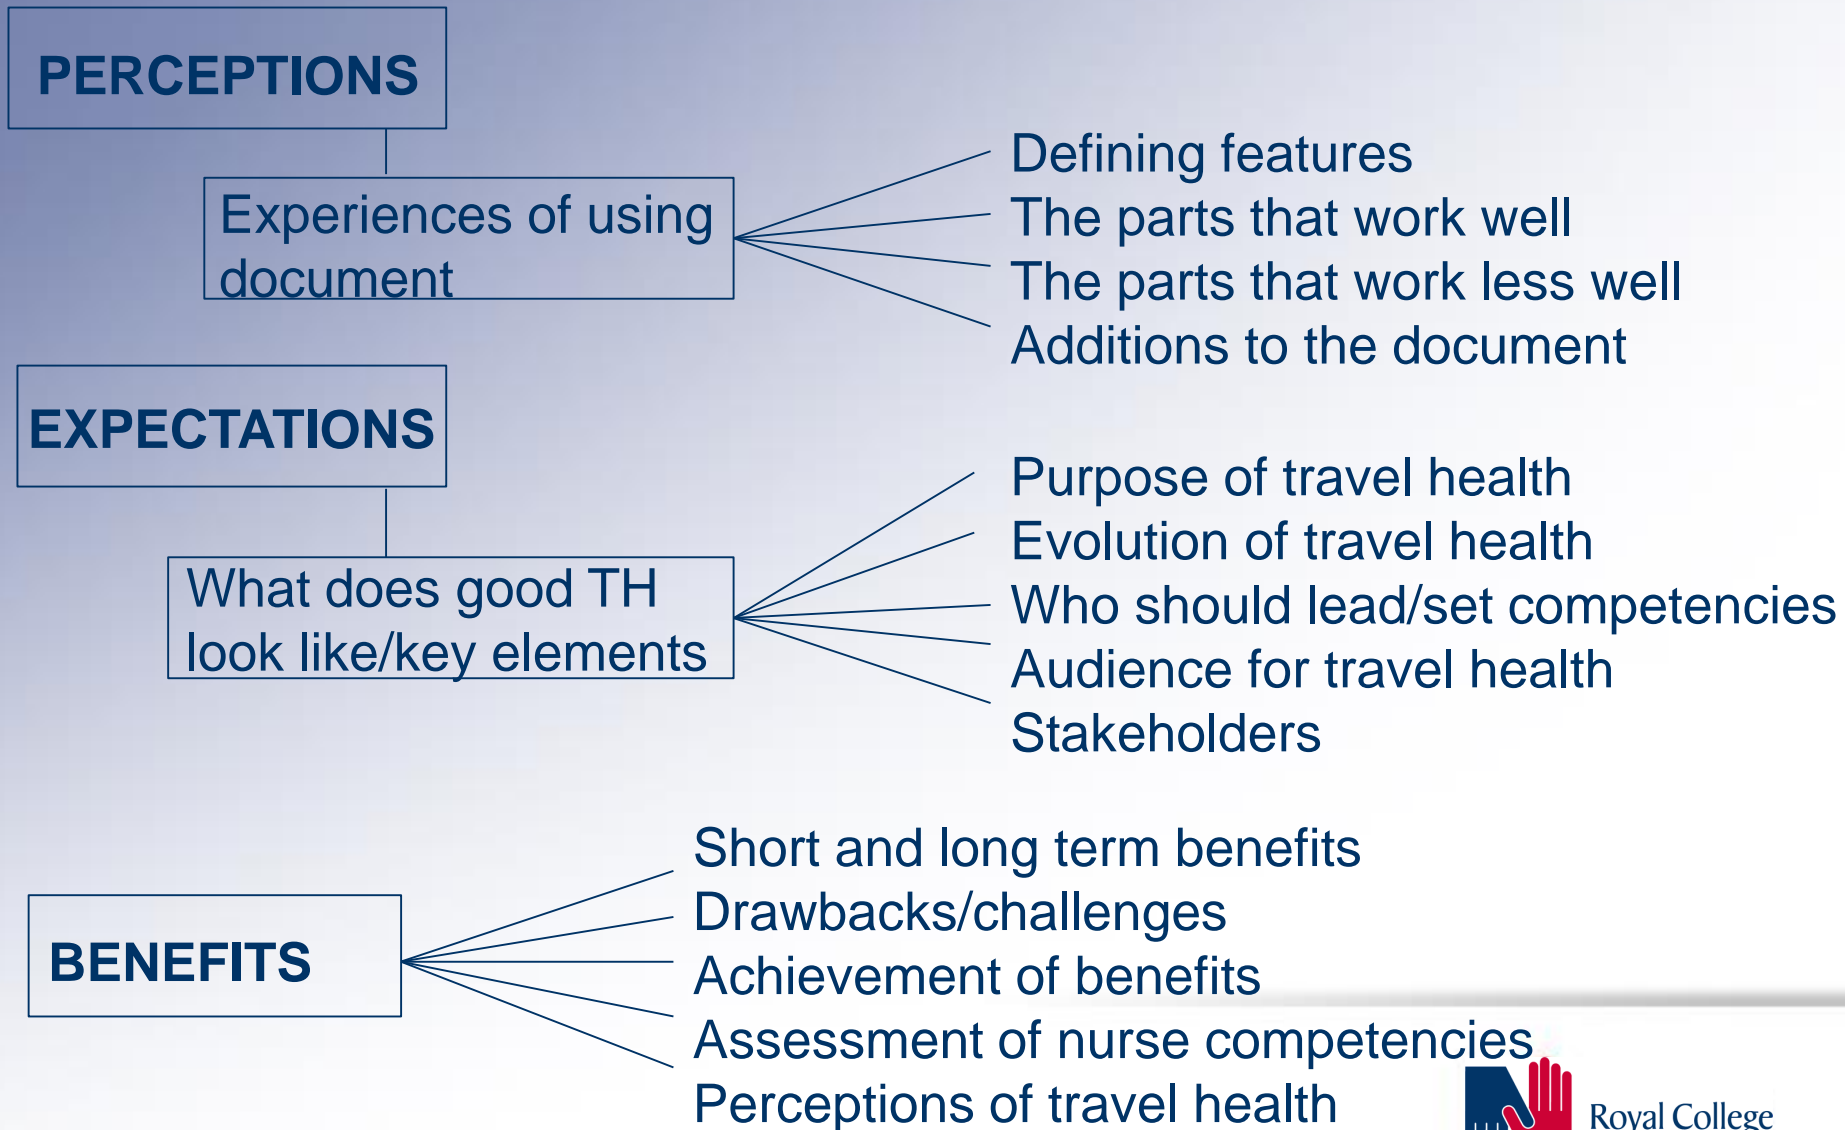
PERCEPTIONS

Experiences of using document

Defining features
The parts that work well
The parts that work less well
Additions to the document

EXPECTATIONS

What does good TH look like/key elements

Purpose of travel health
Evolution of travel health
Who should lead/set competencies
Audience for travel health
Stakeholders

BENEFITS

Short and long term benefits
Drawbacks/challenges
Achievement of benefits
Assessment of nurse competencies
Perceptions of travel health

Royal College